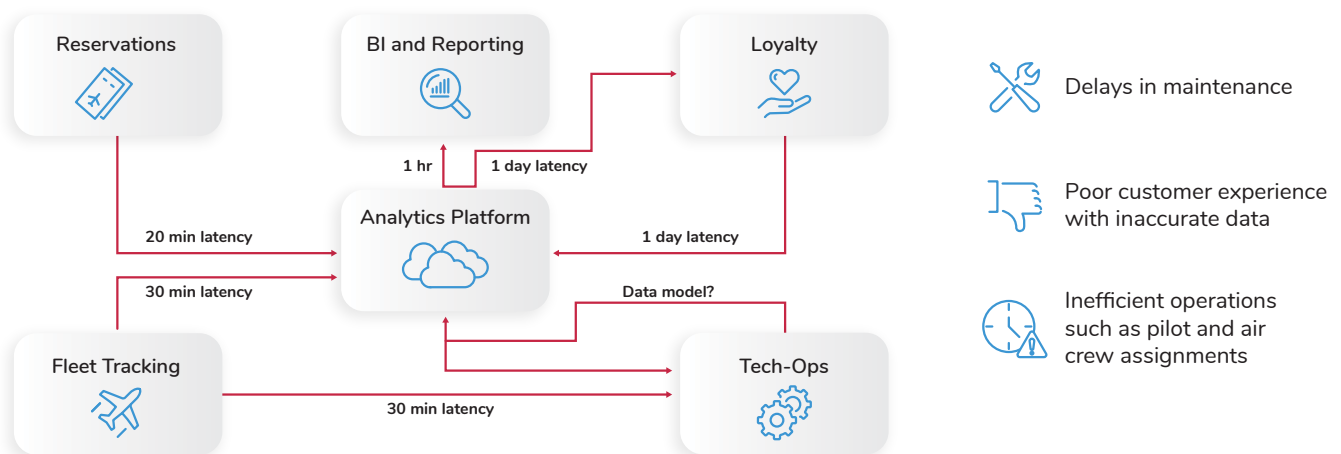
Reservations

BI and Reporting

Loyalty

1 hr

1 day latency

Analytics Platform

20 min latency

1 day latency

30 min latency

Data model?

Fleet Tracking

Tech-Ops

30 min latency

Delays in maintenance

Poor customer experience with inaccurate data

Inefficient operations such as pilot and air crew assignments